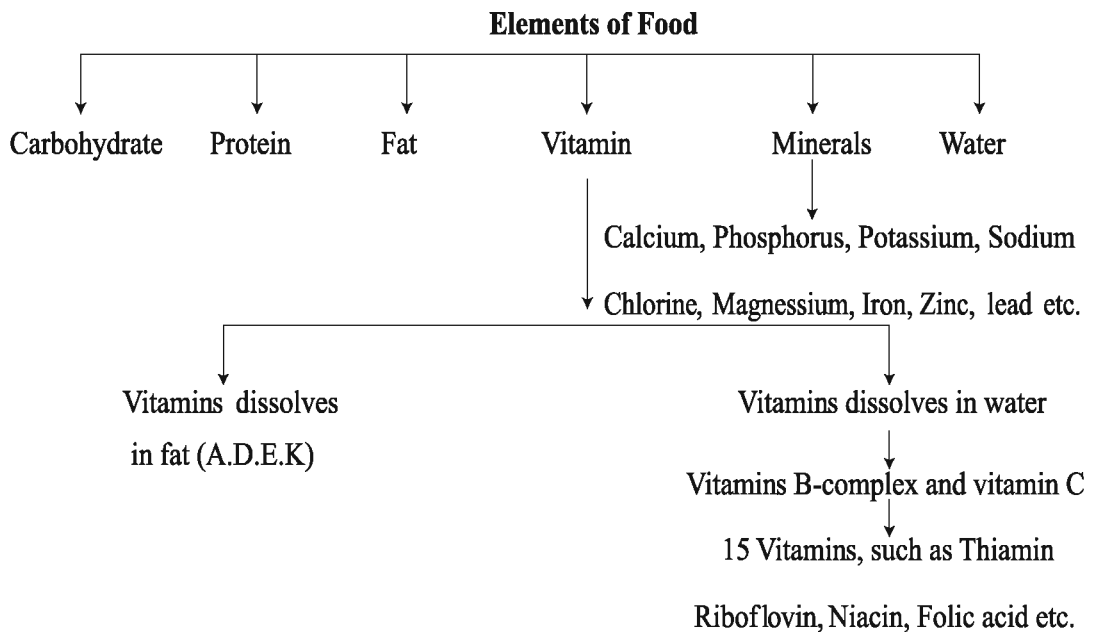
Elements of Food

Carbohydrate Protein Fat Vitamin Minerals Water

Calcium, Phosphorus, Potassium, Sodium

Chlorine, Magnessium, Iron, Zinc, lead etc.

Vitamins dissolves in fat (A.D.E.K)

Vitamins dissolves in water

Vitamins B-complex and vitamin C

15 Vitamins, such as Thiamin

Riboflovin, Niacin, Folic acid etc.